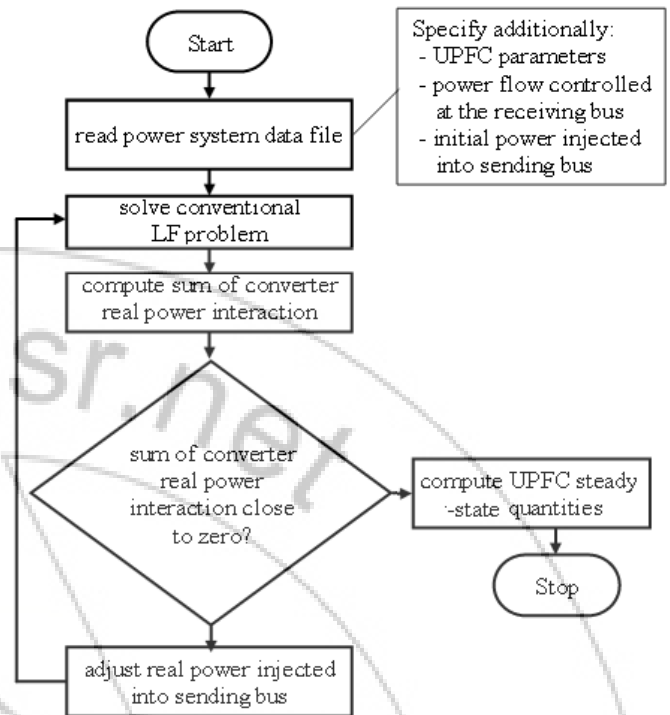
Start

Specify additionally:
- UPFC parameters
- power flow controlled at the receiving bus
- initial power injected into sending bus

read power system data file

solve conventional LF problem

compute sum of converter real power interaction

sum of converter real power interaction close to zero?

compute UPFC steady -state quantities

Stop

adjust real power injected into sending bus

sr.net